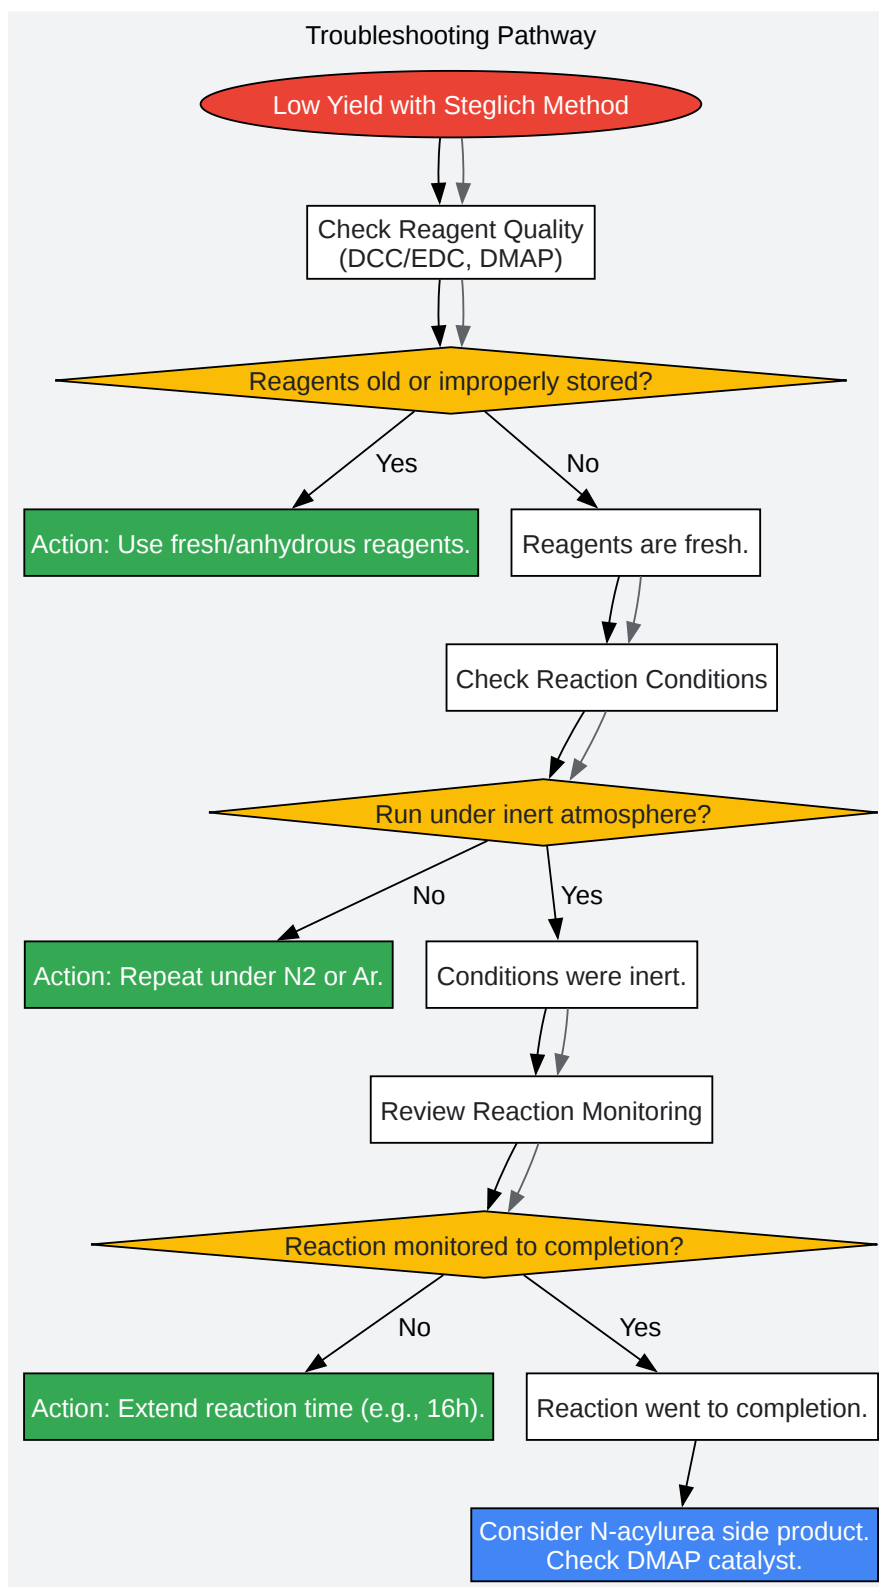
Troubleshooting Pathway

Low Yield with Steglich Method

Check Reagent Quality (DCC/EDC, DMAP)

Reagents old or improperly stored?

Yes

No

Action: Use fresh/anhydrous reagents.

Reagents are fresh.

Check Reaction Conditions

Run under inert atmosphere?

No

Yes

Action: Repeat under N2 or Ar.

Conditions were inert.

Review Reaction Monitoring

Reaction monitored to completion?

No

Yes

Action: Extend reaction time (e.g., 16h).

Reaction went to completion.

Consider N-acylurea side product. Check DMAP catalyst.